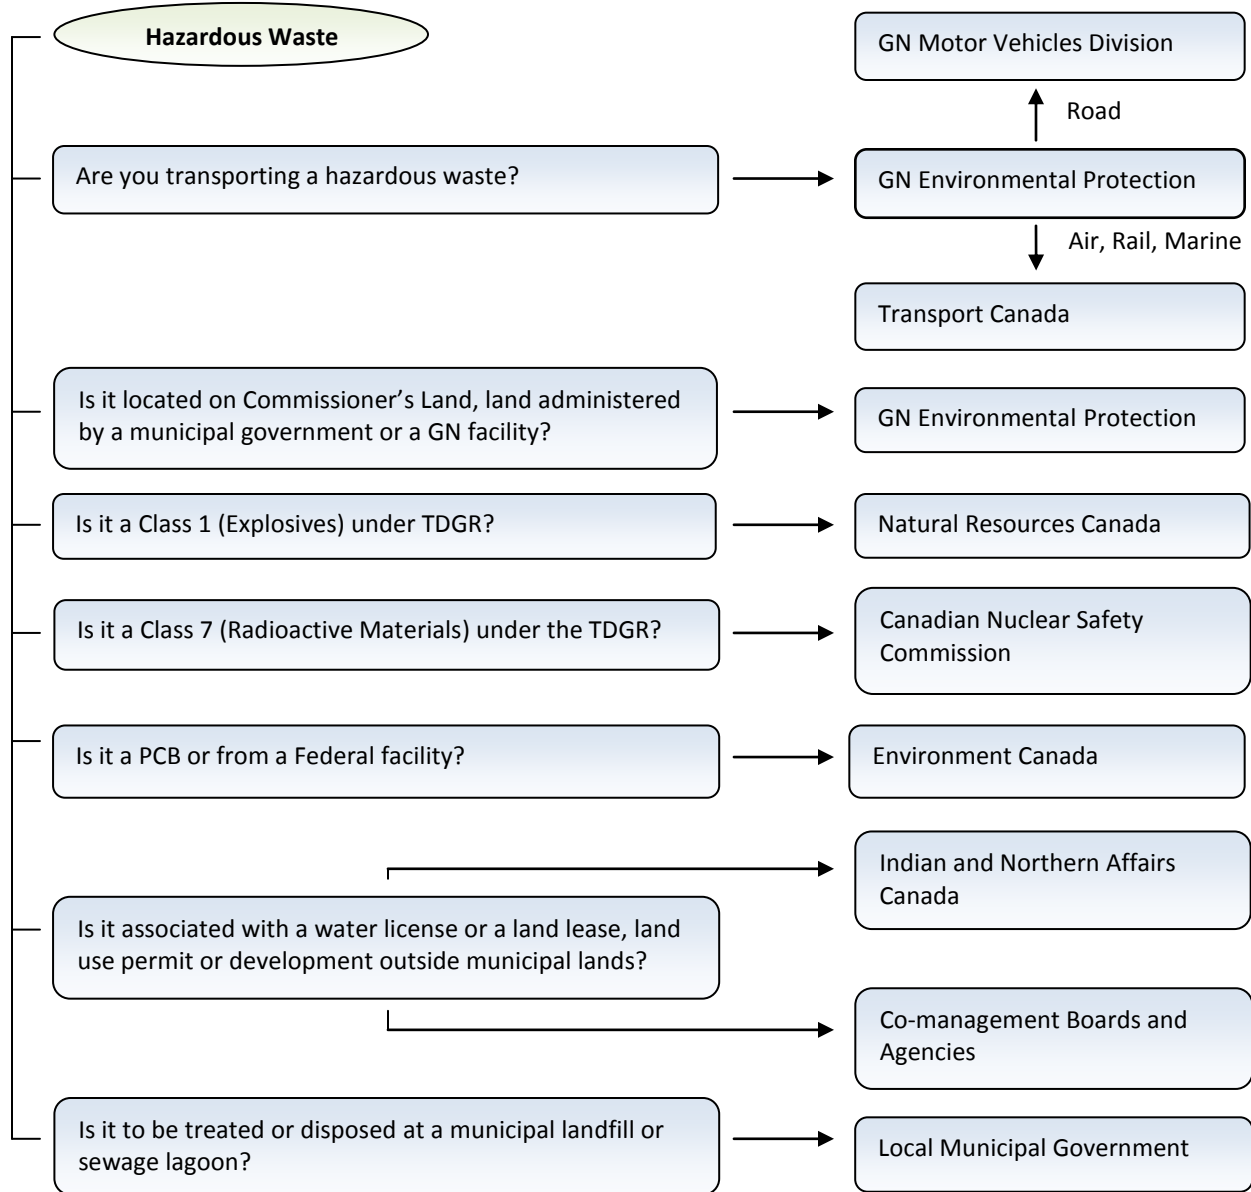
Hazardous Waste

GN Motor Vehicles Division

Road

Are you transporting a hazardous waste?

GN Environmental Protection

Air, Rail, Marine

Transport Canada

Is it located on Commissioner's Land, land administered by a municipal government or a GN facility?

GN Environmental Protection

Is it a Class 1 (Explosives) under TDGR?

Natural Resources Canada

Is it a Class 7 (Radioactive Materials) under the TDGR?

Canadian Nuclear Safety Commission

Is it a PCB or from a Federal facility?

Environment Canada

Indian and Northern Affairs Canada

Is it associated with a water license or a land lease, land use permit or development outside municipal lands?

Co-management Boards and Agencies

Is it to be treated or disposed at a municipal landfill or sewage lagoon?

Local Municipal Government